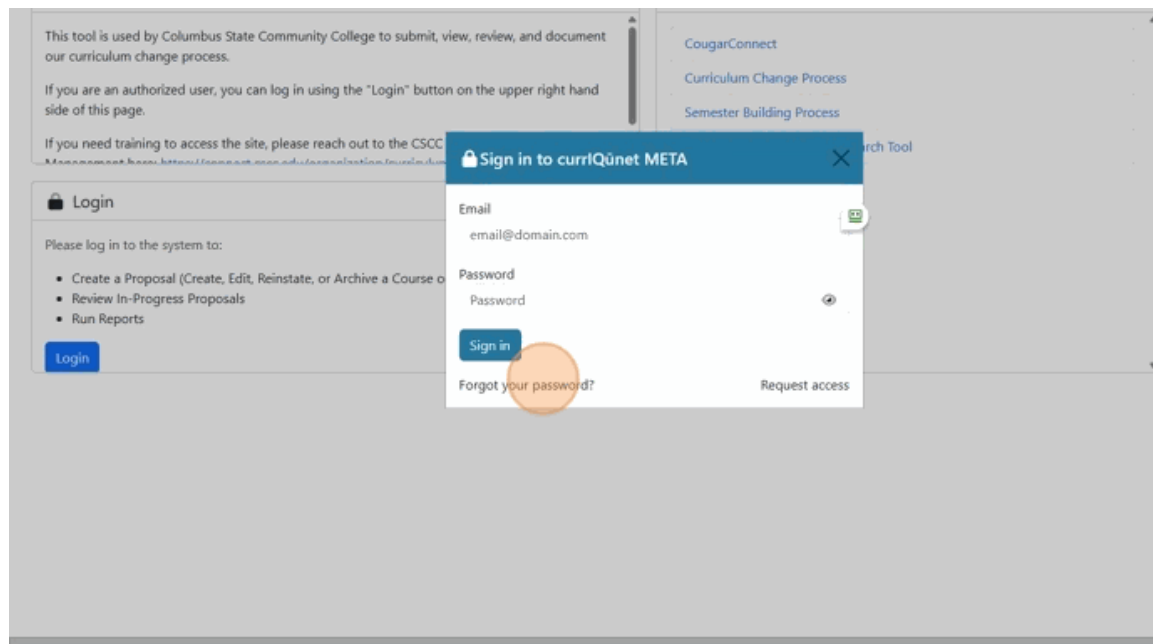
This tool is used by Columbus State Community College to submit, view, review, and document our curriculum change process.

If you are an authorized user, you can log in using the "Login" button on the upper right hand side of this page.

If you need training to access the site, please reach out to the CSCC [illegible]

CougarConnect

Curriculum Change Process

Semester Building Process

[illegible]rch Tool

Login

Please log in to the system to:

• Create a Proposal (Create, Edit, Reinstate, or Archive a Course o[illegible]
• Review In-Progress Proposals
• Run Reports

Login

Sign in to currIQūnet META

×

Email

email@domain.com

Password

Password

Sign in

Forgot your password?

Request access